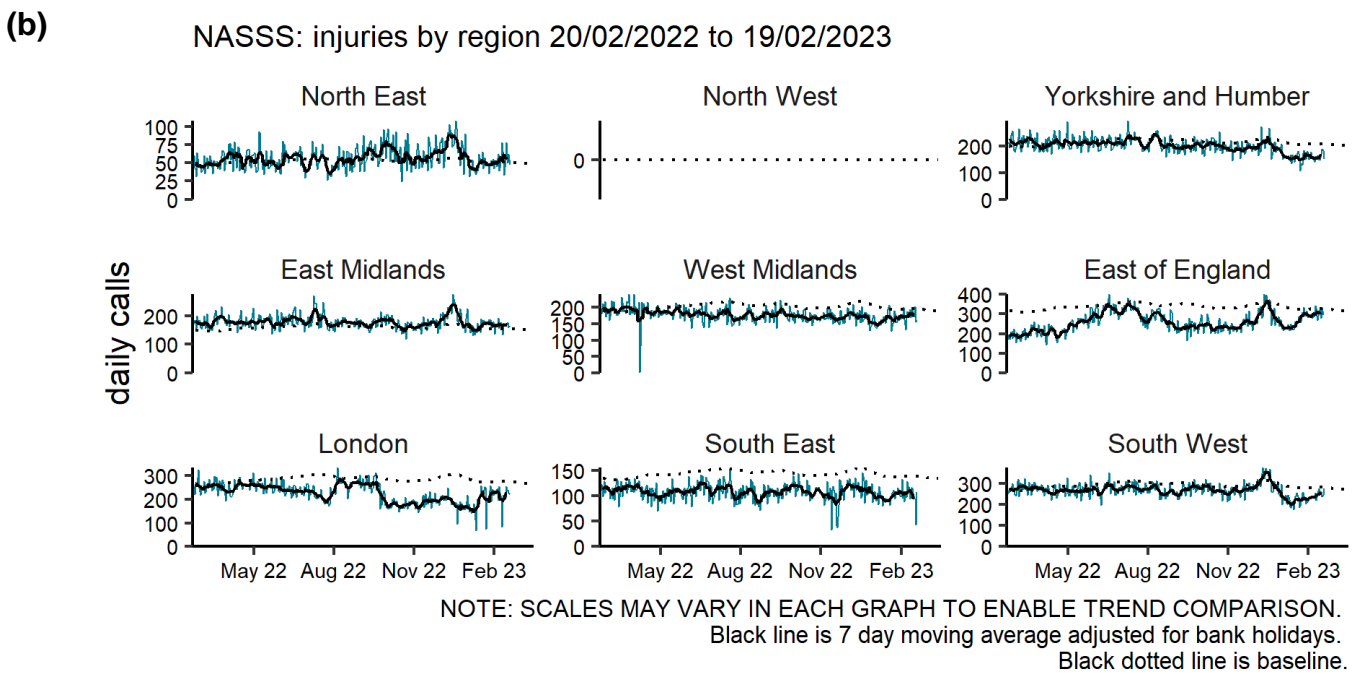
(b)

NASSS: injuries by region 20/02/2022 to 19/02/2023

daily calls

North East
100
75
50
25
0

North West
0

Yorkshire and Humber
200
100
0

East Midlands
200
100
0

West Midlands
200
150
100
50
0

East of England
400
300
200
100
0

London
300
200
100
0
May 22 Aug 22 Nov 22 Feb 23

South East
150
100
50
0
May 22 Aug 22 Nov 22 Feb 23

South West
300
200
100
0
May 22 Aug 22 Nov 22 Feb 23

NOTE: SCALES MAY VARY IN EACH GRAPH TO ENABLE TREND COMPARISON.
Black line is 7 day moving average adjusted for bank holidays.
Black dotted line is baseline.